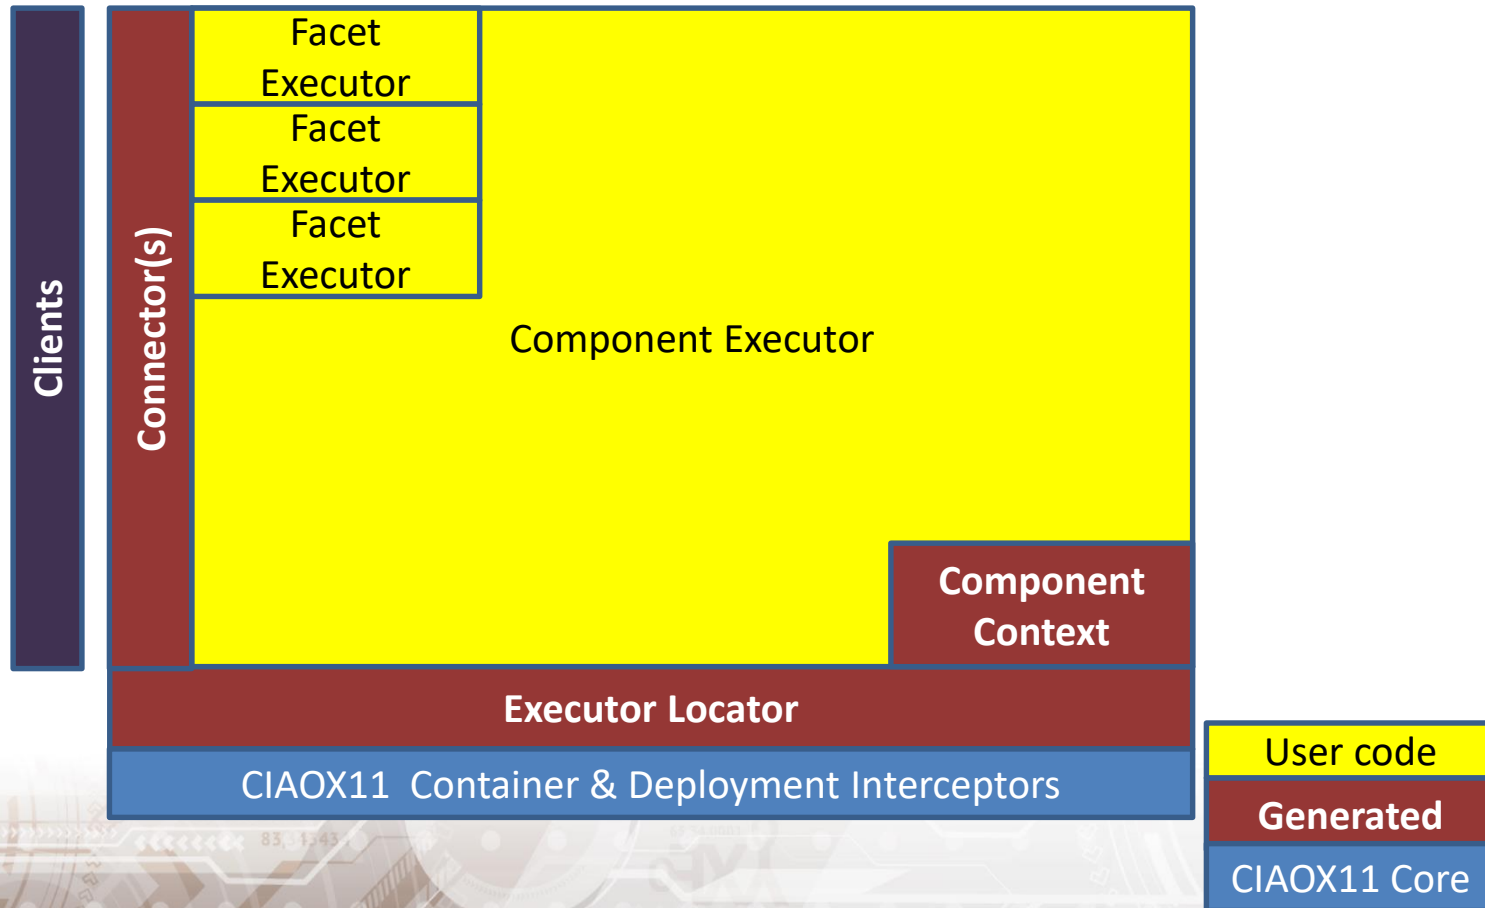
Clients

Connector(s)

Facet Executor

Facet Executor

Facet Executor

Component Executor

Component Context

Executor Locator

CIAOX11 Container & Deployment Interceptors

User code

Generated

CIAOX11 Core